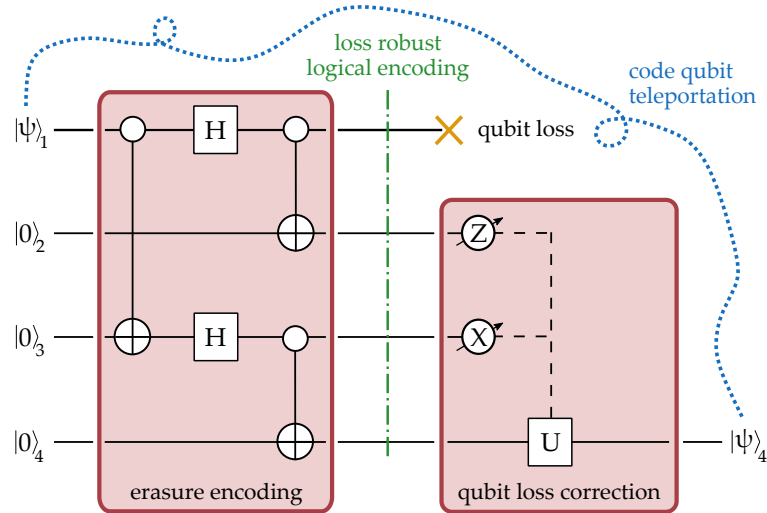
loss robust logical encoding

code qubit teleportation

$|\psi\rangle_1$

H

qubit loss

$|0\rangle_2$

Z

$|0\rangle_3$

H

X

$|0\rangle_4$

U

$|\psi\rangle_4$

erasure encoding

qubit loss correction